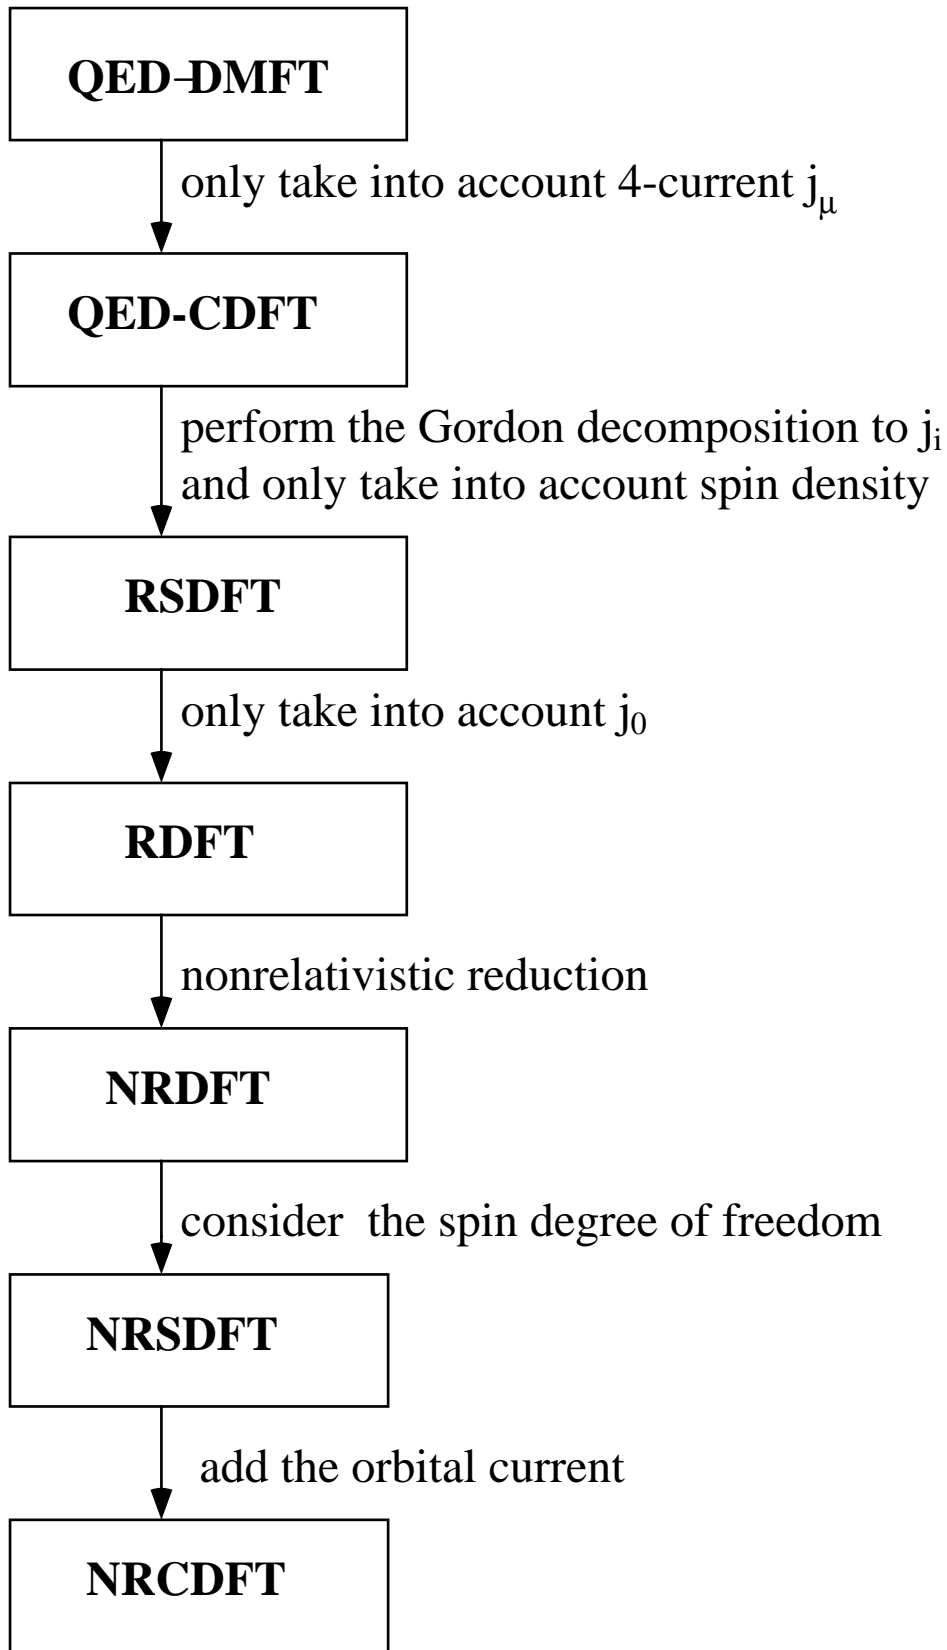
QED-DMFT

only take into account 4-current $j_\mu$

QED-CDFT

perform the Gordon decomposition to $j_i$ and only take into account spin density

RSDFT

only take into account $j_0$

RDFT

nonrelativistic reduction

NRDFT

consider the spin degree of freedom

NRSDFT

add the orbital current

NRCDFT